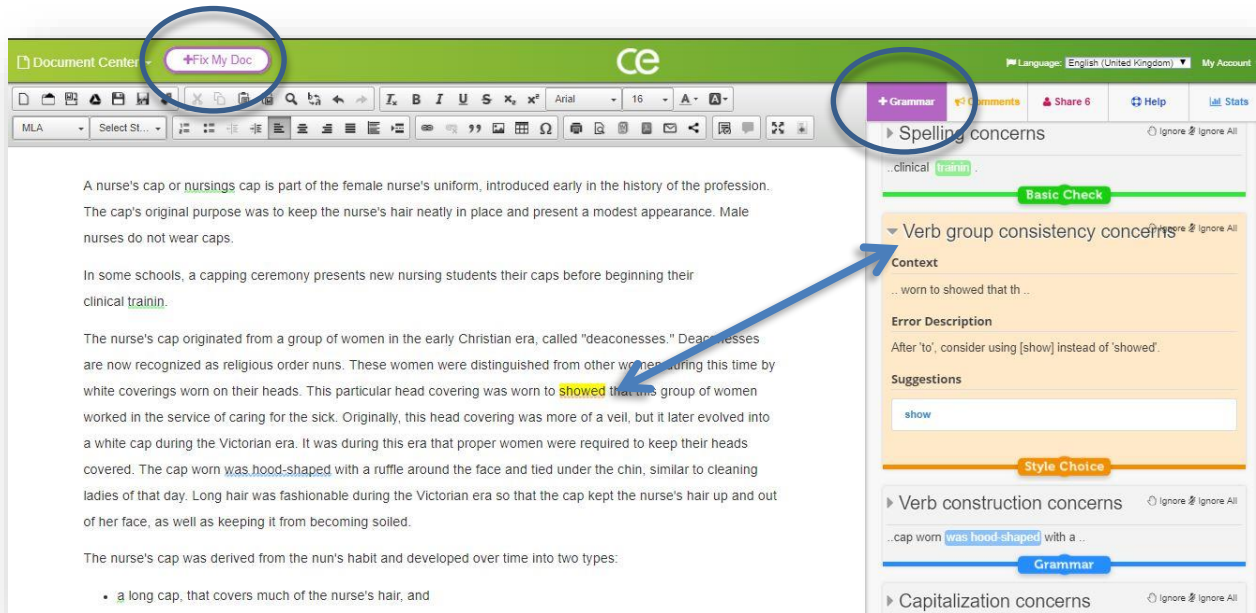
Document Center +Fix My Doc

ce

Language: English (United Kingdom) My Account

MLA Select St... Arial 16

+ Grammar Comments Share 6 Help Stats

Spelling concerns Ignore Ignore All

..clinical trainin .

Basic Check

Verb group consistency concerns Ignore Ignore All

Context

.. worn to showed that th ..

Error Description

After 'to', consider using [show] instead of 'showed'.

Suggestions

show

Style Choice

Verb construction concerns Ignore Ignore All

..cap worn was hood-shaped with a ..

Grammar

Capitalization concerns Ignore Ignore All

A nurse's cap or nursings cap is part of the female nurse's uniform, introduced early in the history of the profession. The cap's original purpose was to keep the nurse's hair neatly in place and present a modest appearance. Male nurses do not wear caps.

In some schools, a capping ceremony presents new nursing students their caps before beginning their clinical trainin.

The nurse's cap originated from a group of women in the early Christian era, called "deaconesses." Deac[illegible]sses are now recognized as religious order nuns. These women were distinguished from other wo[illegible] during this time by white coverings worn on their heads. This particular head covering was worn to showed that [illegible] group of women worked in the service of caring for the sick. Originally, this head covering was more of a veil, but it later evolved into a white cap during the Victorian era. It was during this era that proper women were required to keep their heads covered. The cap worn was hood-shaped with a ruffle around the face and tied under the chin, similar to cleaning ladies of that day. Long hair was fashionable during the Victorian era so that the cap kept the nurse's hair up and out of her face, as well as keeping it from becoming soiled.

The nurse's cap was derived from the nun's habit and developed over time into two types:

• a long cap, that covers much of the nurse's hair, and